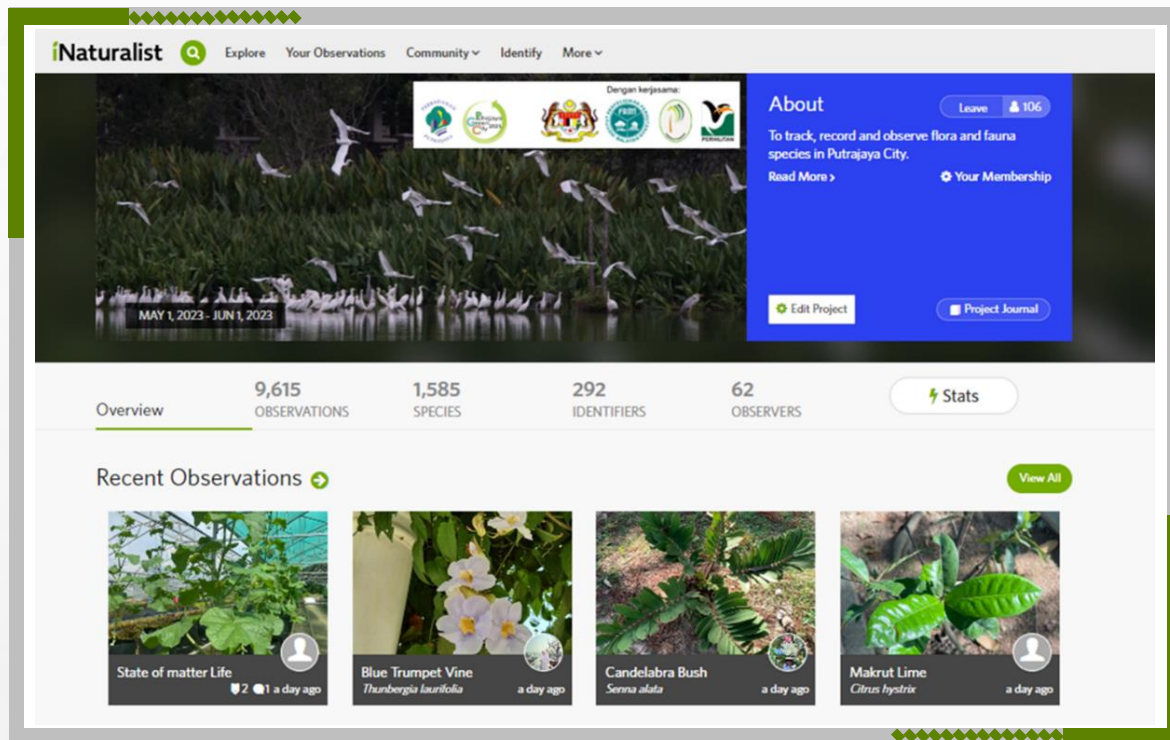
iNaturalist Explore Your Observations Community Identify More

Dengan kerjasama:

PERBADANAN PUTRAJAYA

FRIM

PERHILITAN

About

Leave 106

To track, record and observe flora and fauna species in Putrajaya City.

Read More >

Your Membership

MAY 1, 2023 - JUN 1, 2023

Edit Project

Project Journal

Overview

9,615 OBSERVATIONS

1,585 SPECIES

292 IDENTIFIERS

62 OBSERVERS

Stats

Recent Observations

View All

State of matter Life
2 1 a day ago

Blue Trumpet Vine
Thunbergia laurifolia
a day ago

Candelabra Bush
Senna alata
a day ago

Makrut Lime
Citrus hystrix
a day ago